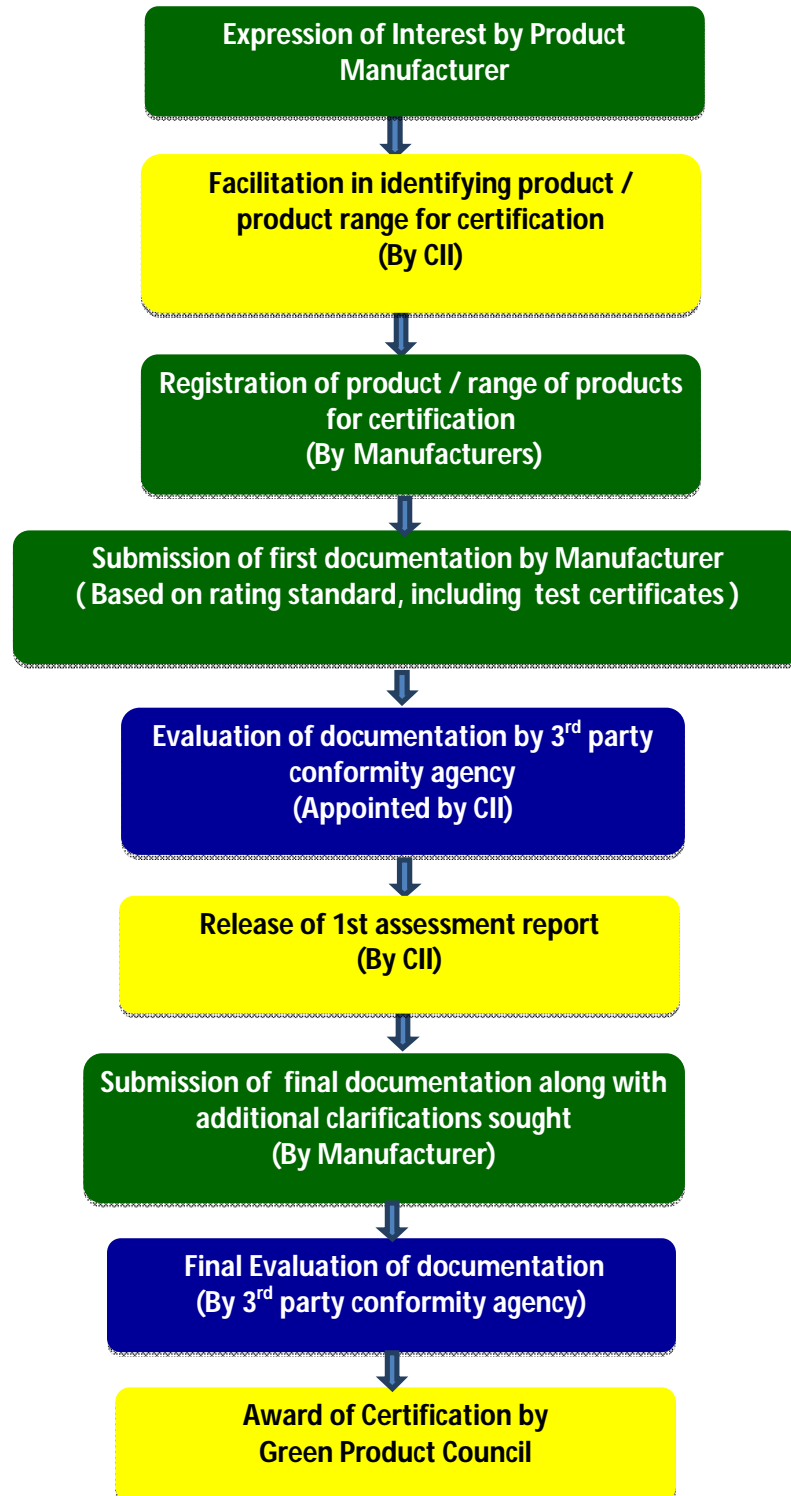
Expression of Interest by Product Manufacturer

Facilitation in identifying product / product range for certification
(By CII)

Registration of product / range of products for certification
(By Manufacturers)

Submission of first documentation by Manufacturer
( Based on rating standard, including test certificates )

Evaluation of documentation by 3$^{rd}$ party conformity agency
(Appointed by CII)

Release of 1st assessment report
(By CII)

Submission of final documentation along with additional clarifications sought
(By Manufacturer)

Final Evaluation of documentation
(By 3$^{rd}$ party conformity agency)

Award of Certification by Green Product Council